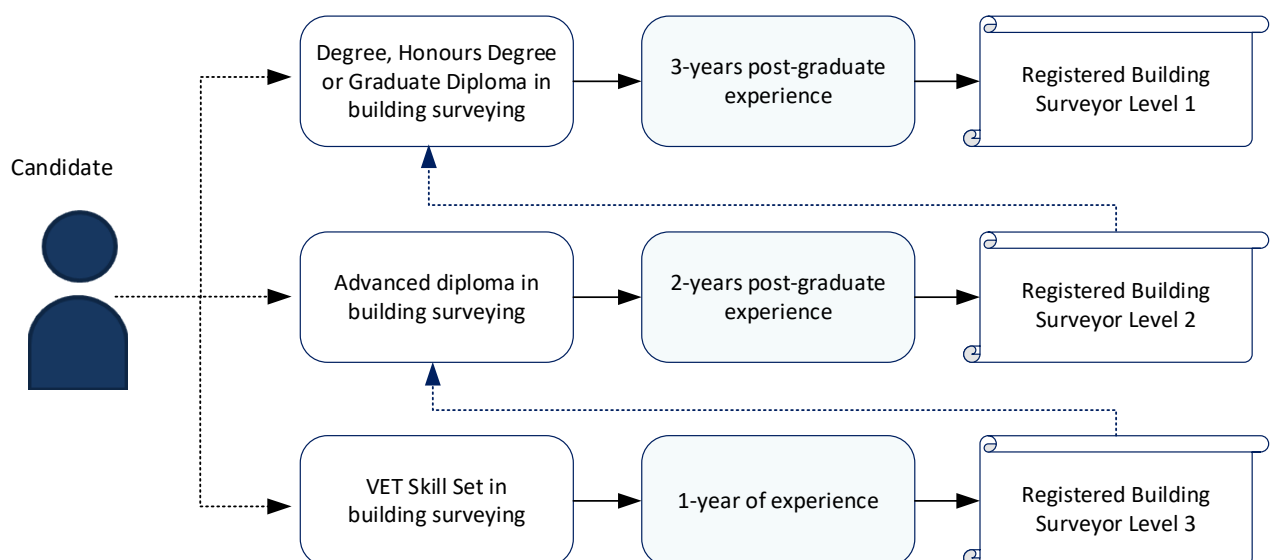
Candidate

Degree, Honours Degree or Graduate Diploma in building surveying

3-years post-graduate experience

Registered Building Surveyor Level 1

Advanced diploma in building surveying

2-years post-graduate experience

Registered Building Surveyor Level 2

VET Skill Set in building surveying

1-year of experience

Registered Building Surveyor Level 3